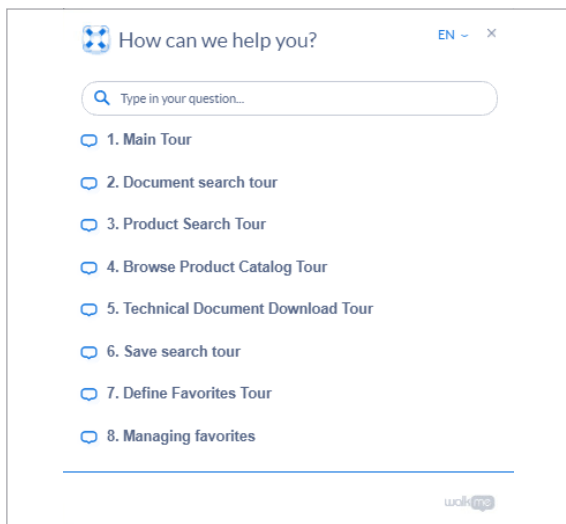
How can we help you?

EN ×

Type in your question...

1. Main Tour

2. Document search tour

3. Product Search Tour

4. Browse Product Catalog Tour

5. Technical Document Download Tour

6. Save search tour

7. Define Favorites Tour

8. Managing favorites

walkme